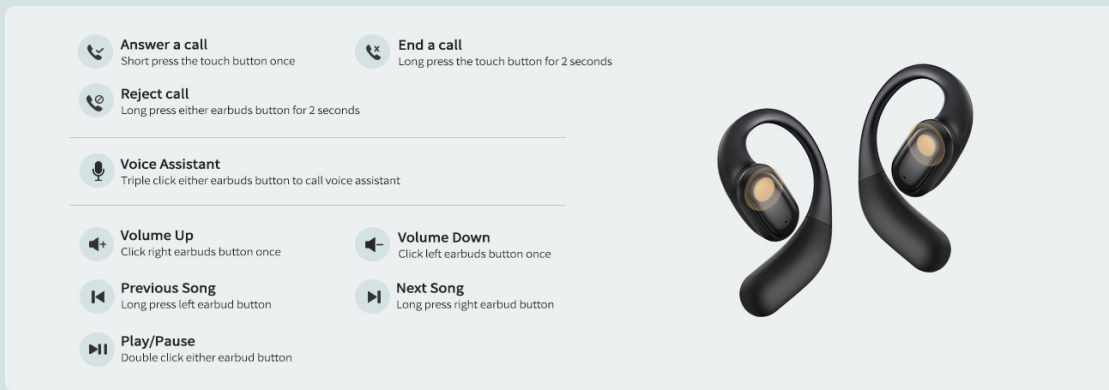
Answer a call
Short press the touch button once

End a call
Long press the touch button for 2 seconds

Reject call
Long press either earbuds button for 2 seconds

Voice Assistant
Triple click either earbuds button to call voice assistant

Volume Up
Click right earbuds button once

Volume Down
Click left earbuds button once

Previous Song
Long press left earbud button

Next Song
Long press right earbud button

Play/Pause
Double click either earbud button